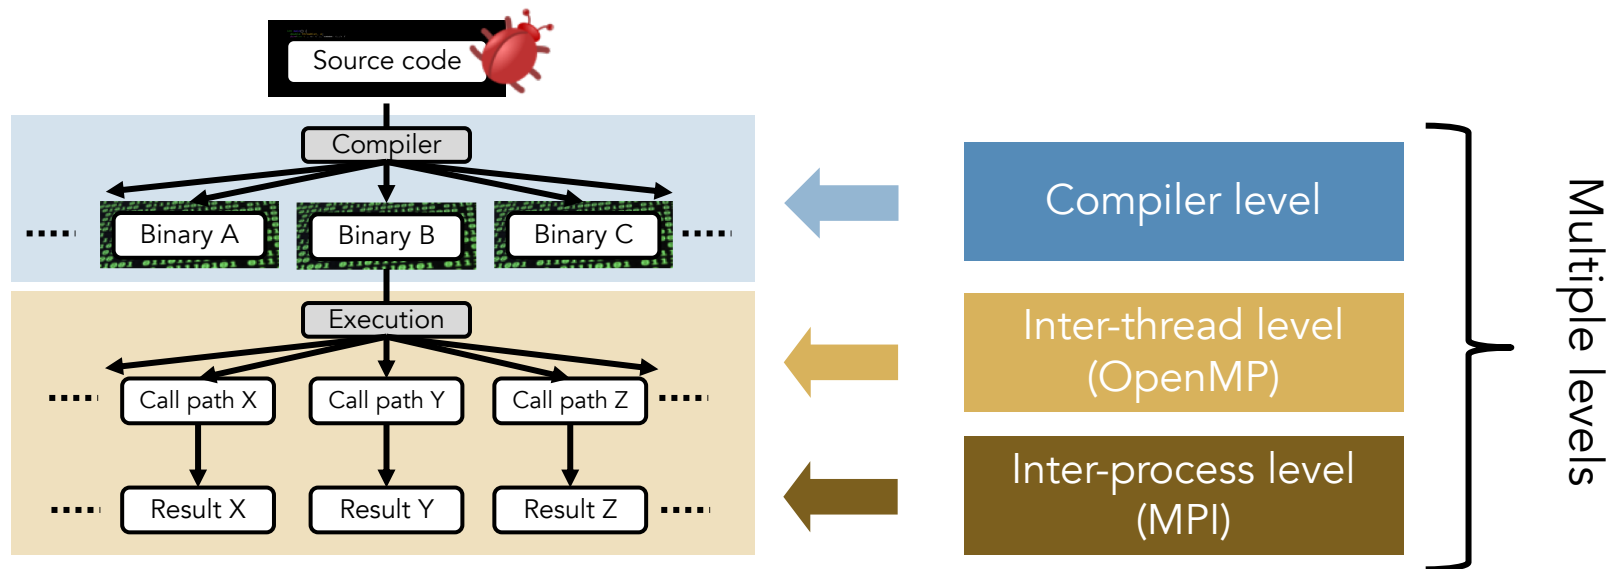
Source code

Compiler

Binary A

Binary B

Binary C

Execution

Call path X

Call path Y

Call path Z

Result X

Result Y

Result Z

Compiler level

Inter-thread level (OpenMP)

Inter-process level (MPI)

Multiple levels